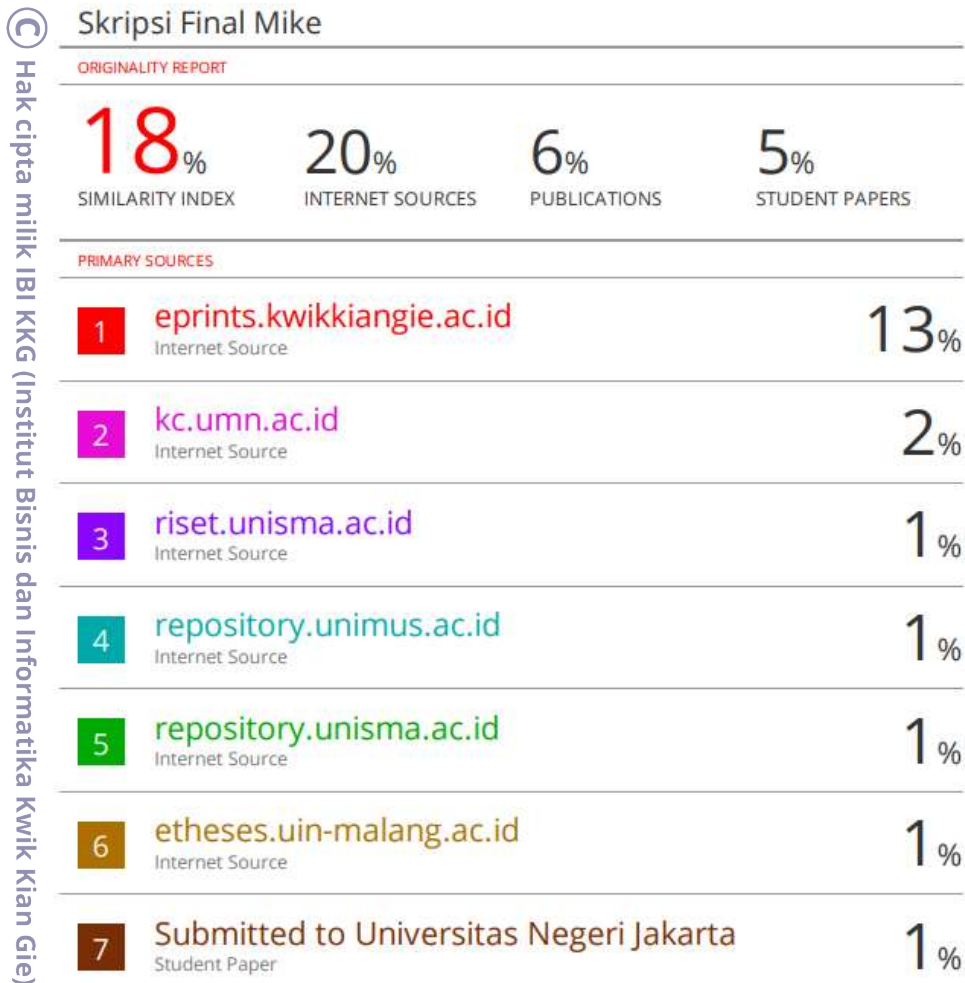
© Hak cipta milik IBI KKG (Institut Bisnis dan Informatika Kwik Kian Gie)

Skripsi Final Mike

ORIGINALITY REPORT

18% SIMILARITY INDEX

20% INTERNET SOURCES

6% PUBLICATIONS

5% STUDENT PAPERS

PRIMARY SOURCES

| | | |
|---|---|---|
| 1 | eprints.kwikkiangie.ac.id<br>Internet Source | 13% |
| 2 | kc.umn.ac.id<br>Internet Source | 2% |
| 3 | riset.unisma.ac.id<br>Internet Source | 1% |
| 4 | repository.unimus.ac.id<br>Internet Source | 1% |
| 5 | repository.unisma.ac.id<br>Internet Source | 1% |
| 6 | etheses.uin-malang.ac.id<br>Internet Source | 1% |
| 7 | Submitted to Universitas Negeri Jakarta<br>Student Paper | 1% |